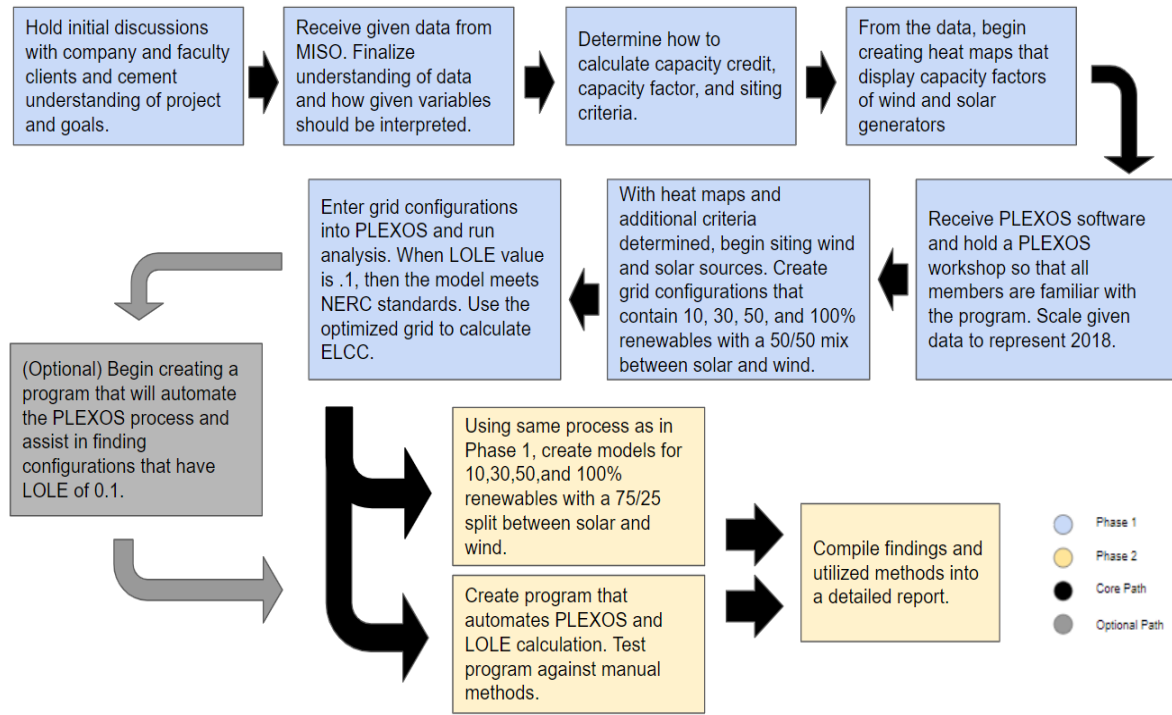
Hold initial discussions with company and faculty clients and cement understanding of project and goals.

Receive given data from MISO. Finalize understanding of data and how given variables should be interpreted.

Determine how to calculate capacity credit, capacity factor, and siting criteria.

From the data, begin creating heat maps that display capacity factors of wind and solar generators

Receive PLEXOS software and hold a PLEXOS workshop so that all members are familiar with the program. Scale given data to represent 2018.

With heat maps and additional criteria determined, begin siting wind and solar sources. Create grid configurations that contain 10, 30, 50, and 100% renewables with a 50/50 mix between solar and wind.

Enter grid configurations into PLEXOS and run analysis. When LOLE value is .1, then the model meets NERC standards. Use the optimized grid to calculate ELCC.

(Optional) Begin creating a program that will automate the PLEXOS process and assist in finding configurations that have LOLE of 0.1.

Using same process as in Phase 1, create models for 10,30,50,and 100% renewables with a 75/25 split between solar and wind.

Create program that automates PLEXOS and LOLE calculation. Test program against manual methods.

Compile findings and utilized methods into a detailed report.

Phase 1
Phase 2
Core Path
Optional Path